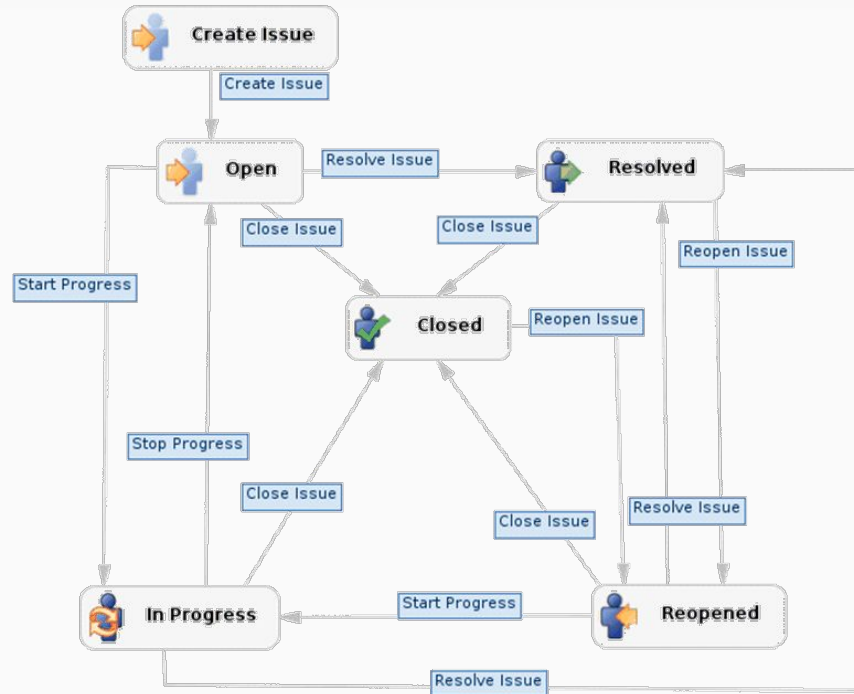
Create Issue

Create Issue

Open

Resolve Issue

Resolved

Close Issue

Close Issue

Reopen Issue

Start Progress

Closed

Reopen Issue

Stop Progress

Close Issue

Close Issue

Resolve Issue

In Progress

Start Progress

Reopened

Resolve Issue